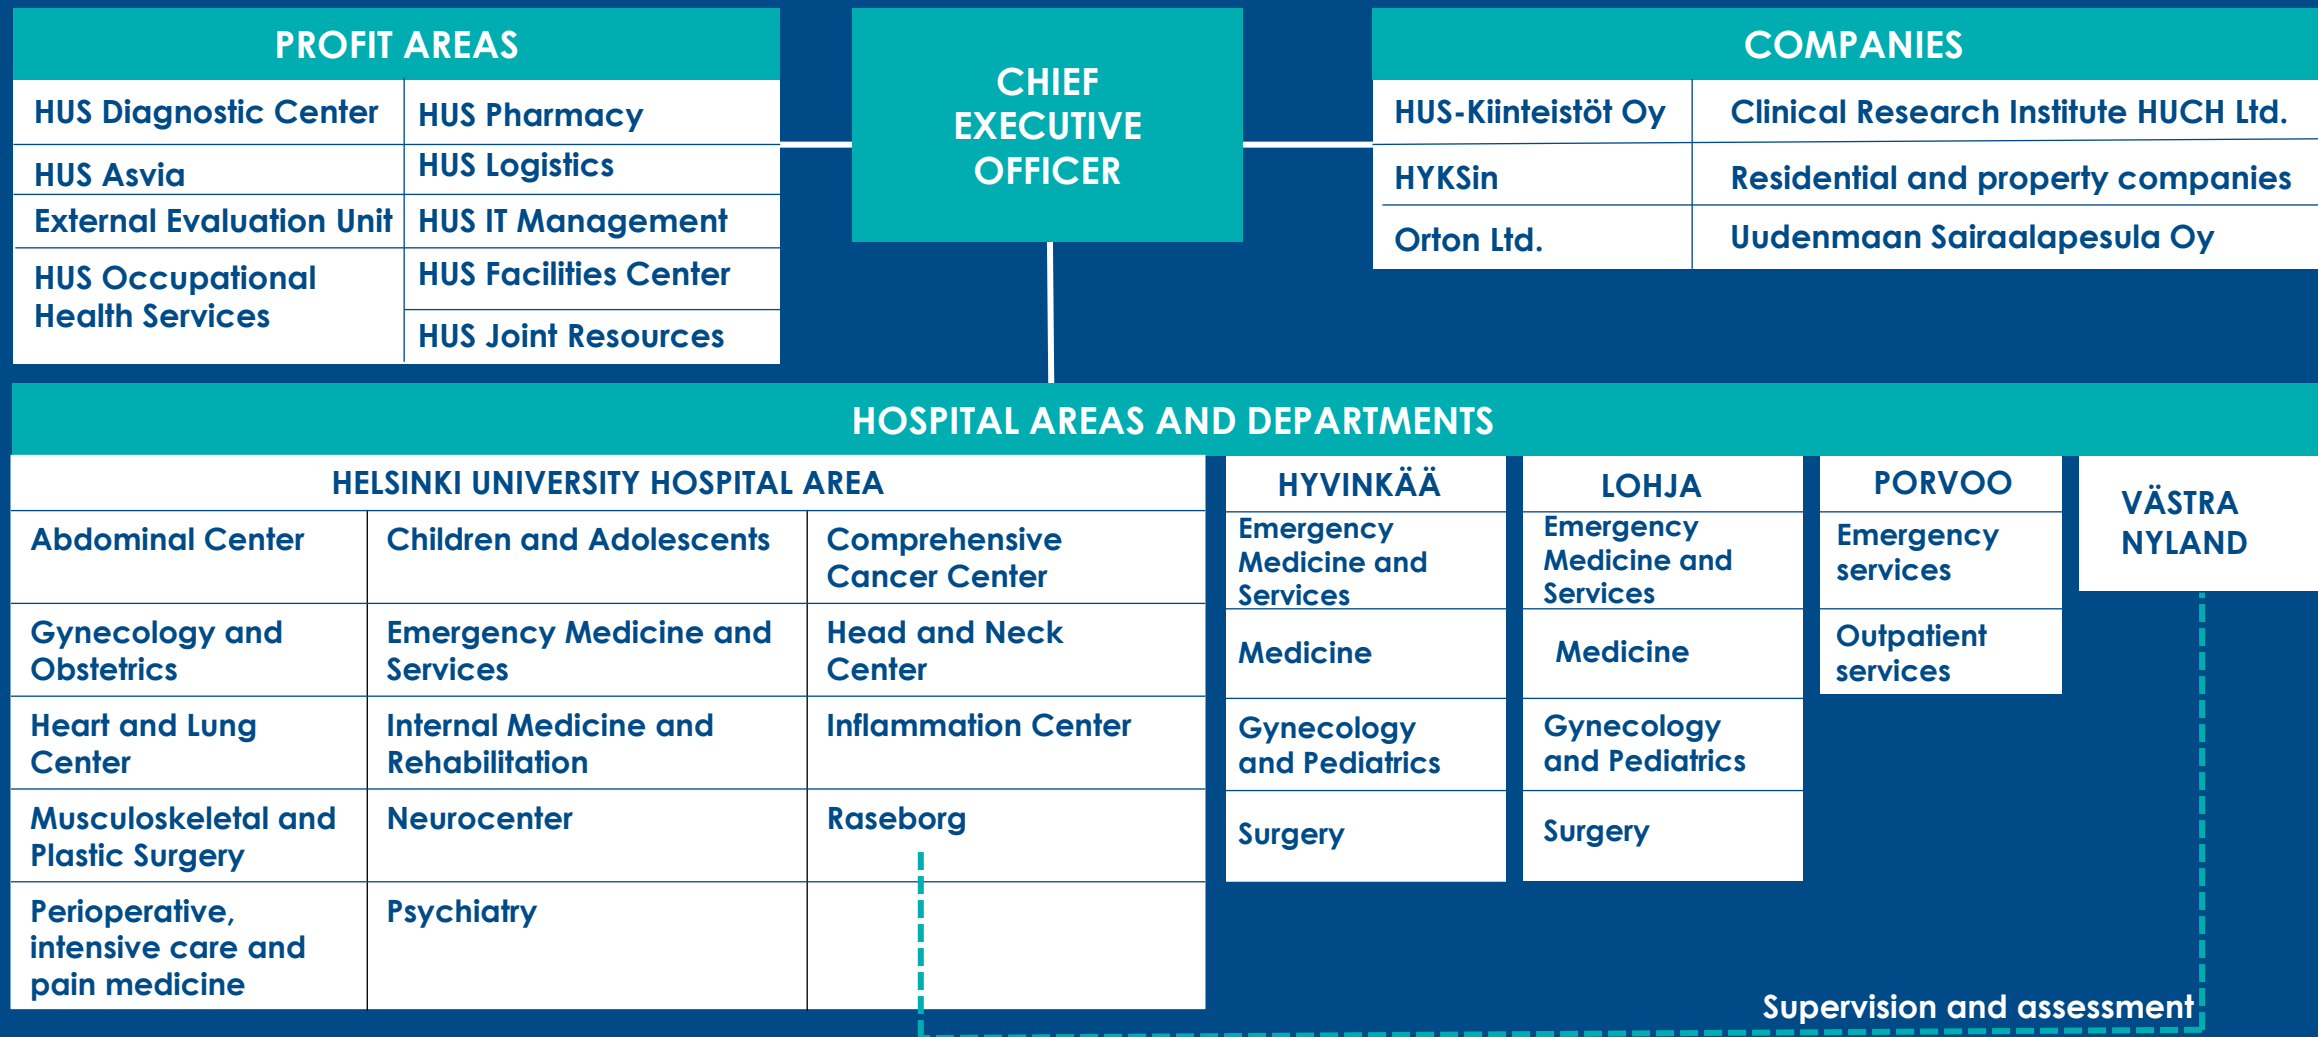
PROFIT AREAS

| | |
|---|---|
| HUS Diagnostic Center | HUS Pharmacy |
| HUS Asvia | HUS Logistics |
| External Evaluation Unit | HUS IT Management |
| HUS Occupational Health Services | HUS Facilities Center |
| | HUS Joint Resources |

CHIEF EXECUTIVE OFFICER

COMPANIES

| | |
|---|---|
| HUS-Kiinteistöt Oy | Clinical Research Institute HUCH Ltd. |
| HYKSin | Residential and property companies |
| Orton Ltd. | Uudenmaan Sairaalapesula Oy |

HOSPITAL AREAS AND DEPARTMENTS

HELSINKI UNIVERSITY HOSPITAL AREA

| | | |
|---|---|---|
| Abdominal Center | Children and Adolescents | Comprehensive Cancer Center |
| Gynecology and Obstetrics | Emergency Medicine and Services | Head and Neck Center |
| Heart and Lung Center | Internal Medicine and Rehabilitation | Inflammation Center |
| Musculoskeletal and Plastic Surgery | Neurocenter | Raseborg |
| Perioperative, intensive care and pain medicine | Psychiatry | |

HYVINKÄÄ
Emergency Medicine and Services
Medicine
Gynecology and Pediatrics
Surgery

LOHJA
Emergency Medicine and Services
Medicine
Gynecology and Pediatrics
Surgery

PORVOO
Emergency services
Outpatient services

VÄSTRA NYLAND

Supervision and assessment